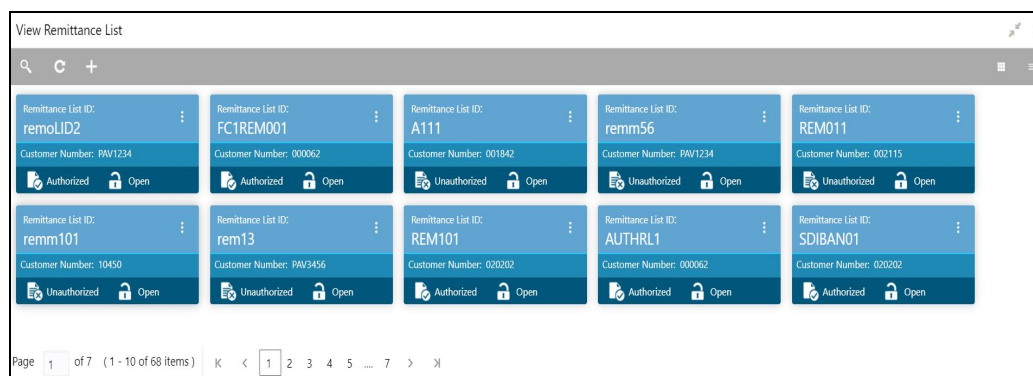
View Remittance List

Remittance List ID:
remoLID2
Customer Number: PAV1234
Authorized Open

Remittance List ID:
FC1REM001
Customer Number: 000062
Authorized Open

Remittance List ID:
A111
Customer Number: 001842
Unauthorized Open

Remittance List ID:
remm56
Customer Number: PAV1234
Unauthorized Open

Remittance List ID:
REM011
Customer Number: 002115
Unauthorized Open

Remittance List ID:
remm101
Customer Number: 10450
Unauthorized Open

Remittance List ID:
rem13
Customer Number: PAV3456
Unauthorized Open

Remittance List ID:
REM101
Customer Number: 020202
Authorized Open

Remittance List ID:
AUTHRL1
Customer Number: 000062
Authorized Open

Remittance List ID:
SDIBAN01
Customer Number: 020202
Authorized Open

Page 1 of 7 (1 - 10 of 68 items) K < 1 2 3 4 5 ... 7 > >I